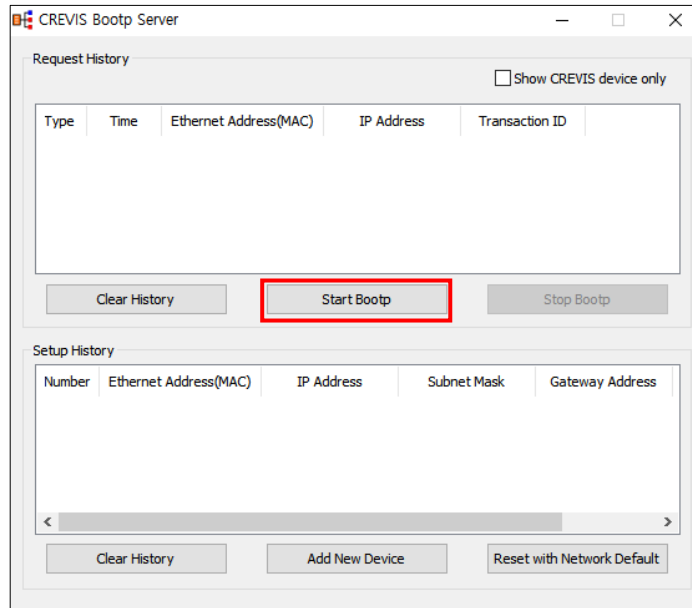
CREVIS Bootp Server

Request History

Show CREVIS device only

| Type | Time | Ethernet Address(MAC) | IP Address | Transaction ID |
|---|---|---|---|---|

Clear History

Start Bootp

Stop Bootp

Setup History

| Number | Ethernet Address(MAC) | IP Address | Subnet Mask | Gateway Address |
|---|---|---|---|---|

Clear History

Add New Device

Reset with Network Default